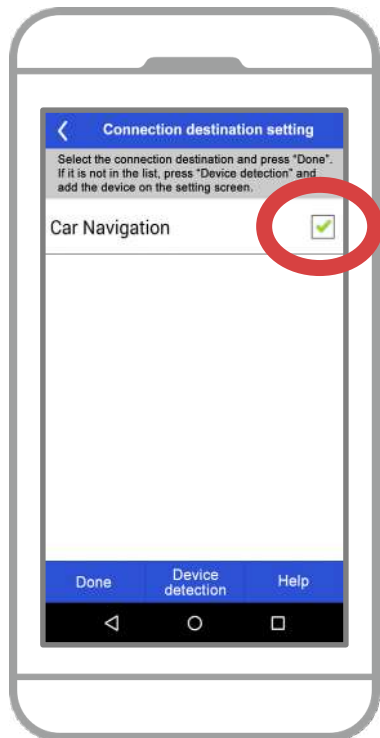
Connection destination setting

Select the connection destination and press "Done". If it is not in the list, press "Device detection" and add the device on the setting screen.

Car Navigation

Done

Device detection

Help